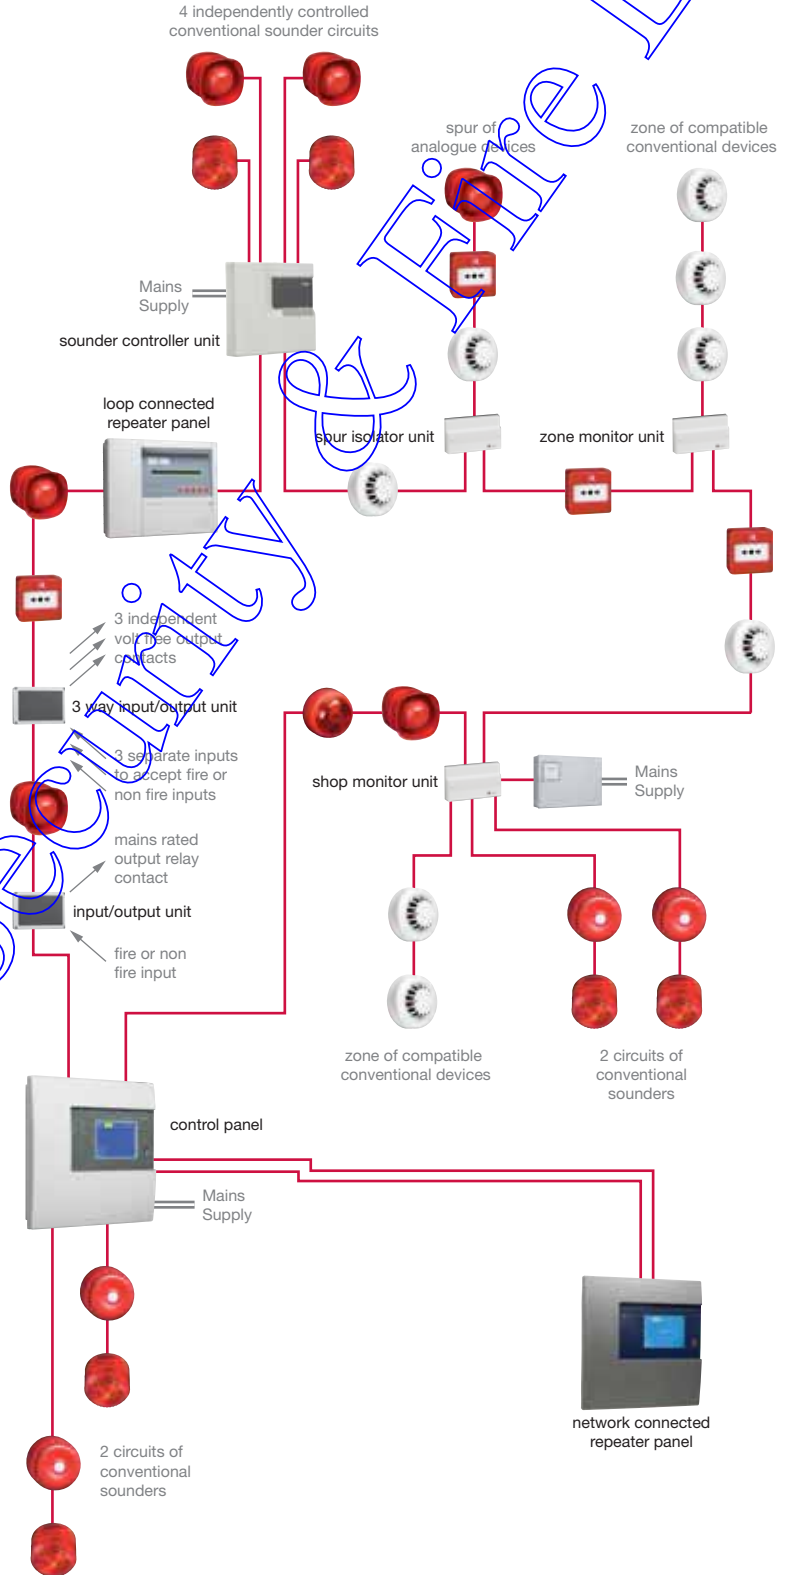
4 independently controlled conventional sounder circuits

spur of analogue devices

zone of compatible conventional devices

Mains Supply

sounder controller unit

loop connected repeater panel

spur isolator unit

zone monitor unit

3 independent volt free output contacts

3 way input/output unit

3 separate inputs to accept fire or non fire inputs

shop monitor unit

Mains Supply

mains rated output relay contact

input/output unit

fire or non fire input

zone of compatible conventional devices

2 circuits of conventional sounders

control panel

Mains Supply

network connected repeater panel

2 circuits of conventional sounders

Security & Fire